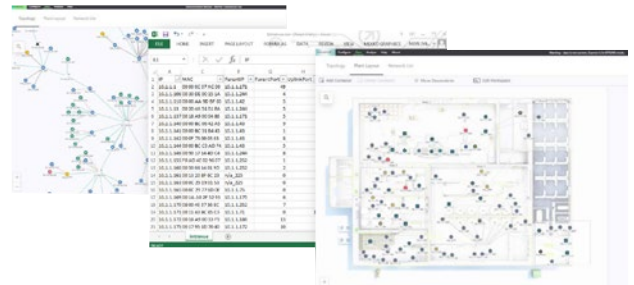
Topology Plant Layout Network List

FILE HOME INSERT PAGE LAYOUT FORMULAS DATA REVIEW VIEW

| | A | B | C | D | E |
|---|---|---|---|---|---|
| 1 | IP | MAC | ParentIP | | |
| 2 | 10.1.1.1 | | 10.1.1.173 | | 48 |
| 3 | 10.1.1.189 | | 10.1.1.249 | | 4 |
| 4 | 10.1.1.3 | | 10.1.1.8 | | 4 |
| 5 | 10.1.1.11 | | 10.1.1.160 | | 5 |
| 6 | 10.1.1.137 | | 10.1.1.173 | | 5 |
| 7 | 10.1.1.239 | | 10.1.1.43 | | 0 |
| 8 | 10.1.1.243 | | 10.1.1.43 | | 1 |
| 9 | 10.1.1.142 | | 10.1.1.43 | | 4 |
| 10 | 10.1.1.140 | | 10.1.1.43 | | 0 |
| 11 | 10.1.1.149 | | 10.1.1.249 | | 4 |
| 12 | 10.1.1.153 | | 10.1.1.252 | | 1 |
| 13 | 10.1.1.160 | | 10.1.1.252 | | 3 |
| 14 | 10.1.1.161 | | n/a_221 | | 0 |
| 15 | 10.1.1.163 | | n/a_221 | | 0 |
| 16 | 10.1.1.165 | | 10.1.1.71 | | 0 |
| 17 | 10.1.1.169 | | 10.1.1.170 | | 4 |
| 18 | 10.1.1.170 | | 10.1.1.252 | | 7 |
| 19 | 10.1.1.171 | | 10.1.1.71 | | 0 |
| 20 | 10.1.1.173 | | 10.1.1.168 | | 11 |
| 21 | 10.1.1.175 | | 10.1.1.170 | | 10 |

Inventory

Topology Plant Layout Network List